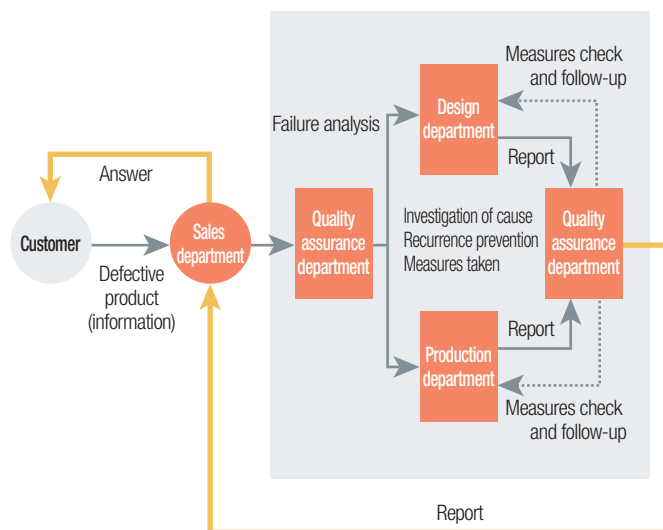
Answer

Customer

Defective product (information)

Sales department

Quality assurance department

Failure analysis

Design department

Measures check and follow-up

Report

Investigation of cause
Recurrence prevention
Measures taken

Quality assurance department

Report

Production department

Measures check and follow-up

Report